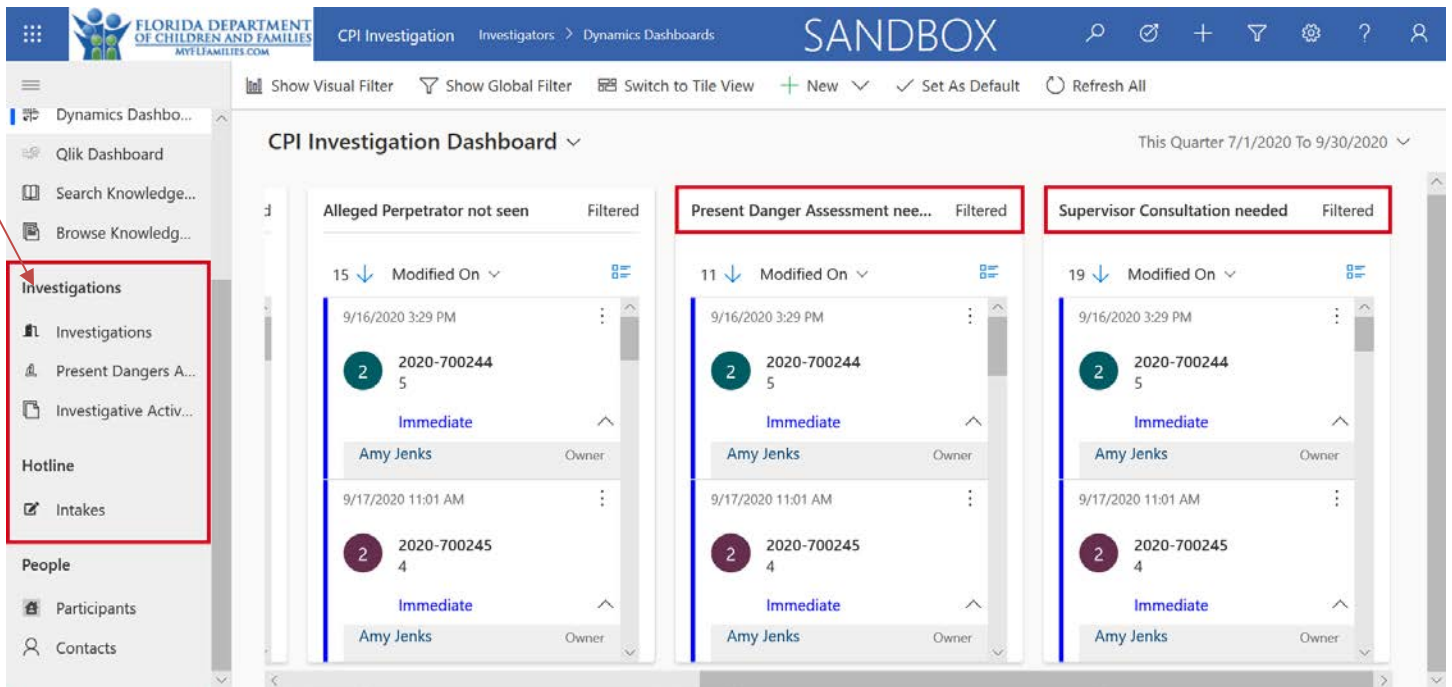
FLORIDA DEPARTMENT OF CHILDREN AND FAMILIES MYFLFAMILIES.COM

CPI Investigation Investigators > Dynamics Dashboards SANDBOX

Show Visual Filter Show Global Filter Switch to Tile View + New Set As Default Refresh All

Dynamics Dashbo...
Qlik Dashboard
Search Knowledge...
Browse Knowledg...

Investigations
Investigations
Present Dangers A...
Investigative Activ...

Hotline
Intakes

People
Participants
Contacts

CPI Investigation Dashboard

This Quarter 7/1/2020 To 9/30/2020

Alleged Perpetrator not seen Filtered

15 Modified On

9/16/2020 3:29 PM
2 2020-700244
5
Immediate
Amy Jenks Owner

9/17/2020 11:01 AM
2 2020-700245
4
Immediate
Amy Jenks Owner

Present Danger Assessment nee... Filtered

11 Modified On

9/16/2020 3:29 PM
2 2020-700244
5
Immediate
Amy Jenks Owner

9/17/2020 11:01 AM
2 2020-700245
4
Immediate
Amy Jenks Owner

Supervisor Consultation needed Filtered

19 Modified On

9/16/2020 3:29 PM
2 2020-700244
5
Immediate
Amy Jenks Owner

9/17/2020 11:01 AM
2 2020-700245
4
Immediate
Amy Jenks Owner